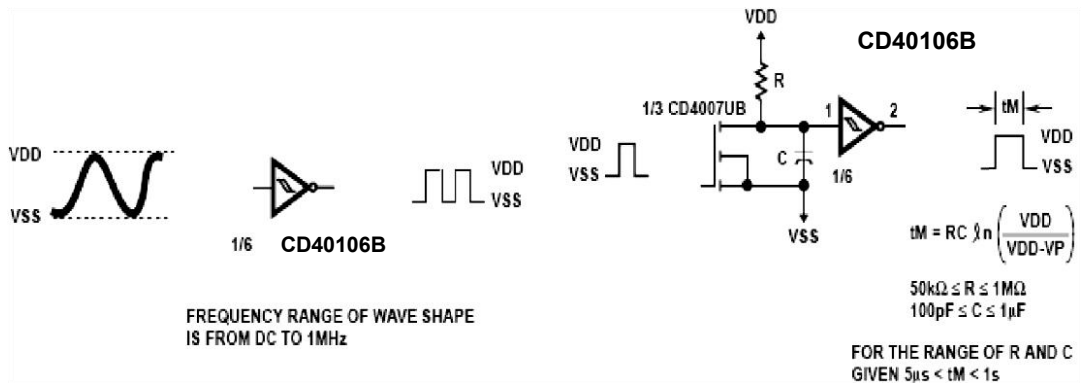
VDD

VSS

1/6 CD40106B

VDD
VSS

FREQUENCY RANGE OF WAVE SHAPE IS FROM DC TO 1MHz

VDD

CD40106B

R

1/3 CD4007UB

1

2

tM

VDD
VSS

C

1/6

VDD
VSS

VSS

$tM = RC \ln\left(\frac{VDD}{VDD-VP}\right)$

$50k\Omega \leq R \leq 1M\Omega$
$100pF \leq C \leq 1\mu F$

FOR THE RANGE OF R AND C GIVEN $5\mu s < tM < 1s$